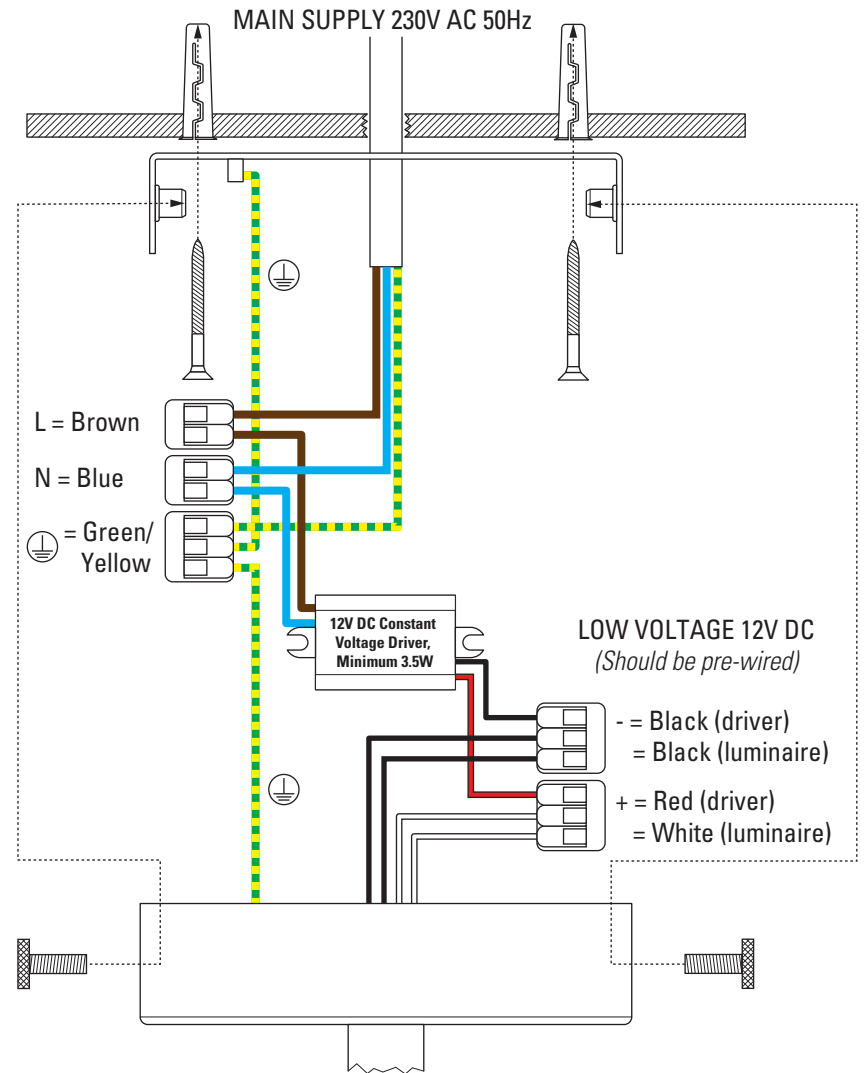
MAIN SUPPLY 230V AC 50Hz

L = Brown

N = Blue

= Green/ Yellow

12V DC Constant Voltage Driver, Minimum 3.5W

LOW VOLTAGE 12V DC
(Should be pre-wired)

- = Black (driver)
= Black (luminaire)

+ = Red (driver)
= White (luminaire)